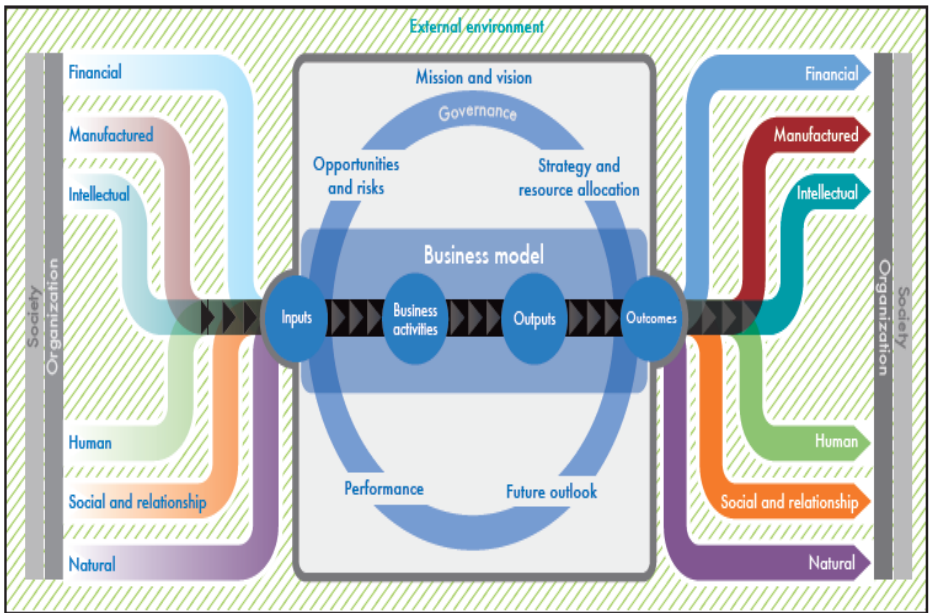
External environment

Society
Organization

Financial
Manufactured
Intellectual
Human
Social and relationship
Natural

Mission and vision
Governance
Opportunities and risks
Strategy and resource allocation
Business model
Inputs
Business activities
Outputs
Outcomes
Performance
Future outlook

Financial
Manufactured
Intellectual
Human
Social and relationship
Natural

Society
Organization